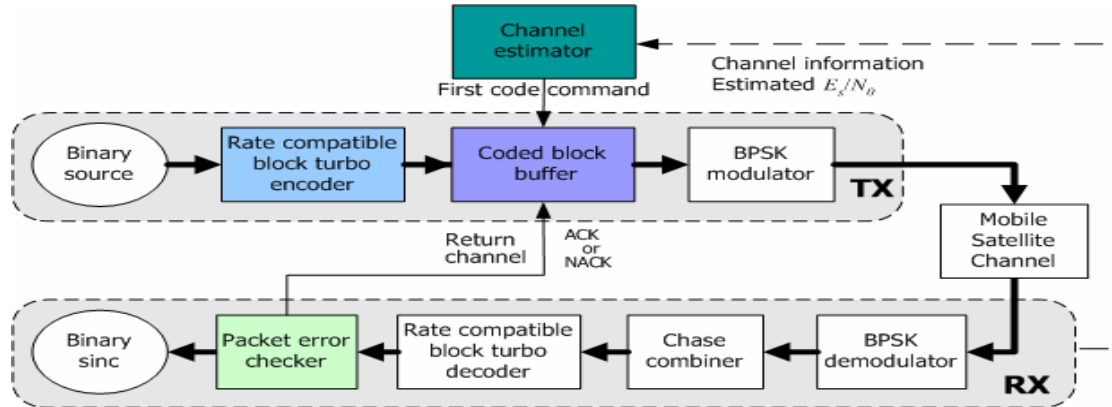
Channel estimator

Channel information
Estimated $E_s/N_0$

First code command

Binary source

Rate compatible block turbo encoder

Coded block buffer

BPSK modulator

TX

Mobile Satellite Channel

Return channel

ACK or NACK

Binary sinc

Packet error checker

Rate compatible block turbo decoder

Chase combiner

BPSK demodulator

RX